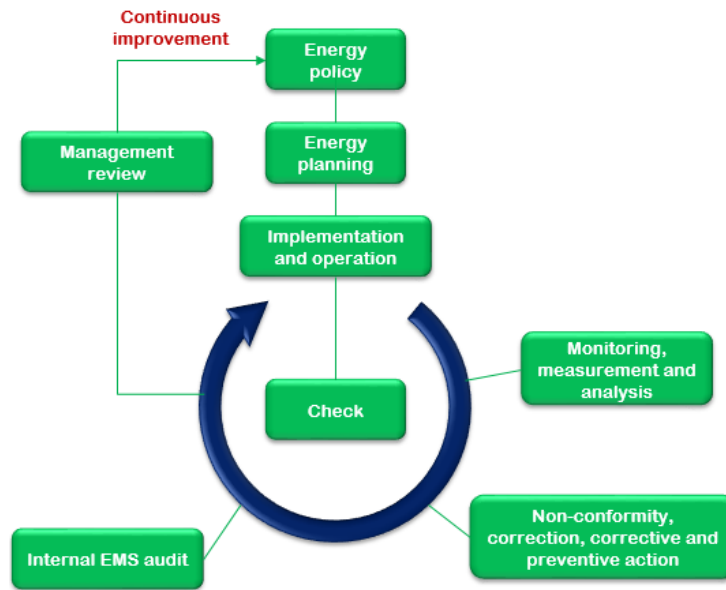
Continuous improvement

Energy policy

Management review

Energy planning

Implementation and operation

Monitoring, measurement and analysis

Check

Non-conformity, correction, corrective and preventive action

Internal EMS audit